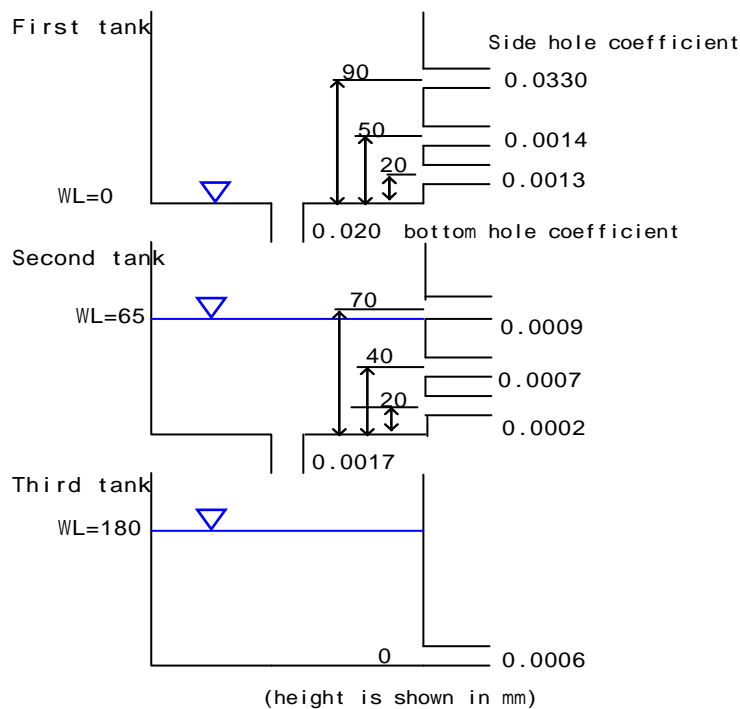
First tank

Side hole coefficient

90

0.0330

50

0.0014

20

0.0013

WL=0

0.020 bottom hole coefficient

Second tank

70

WL=65

0.0009

40

0.0007

20

0.0002

0.0017

Third tank

WL=180

0

0.0006

(height is shown in mm)